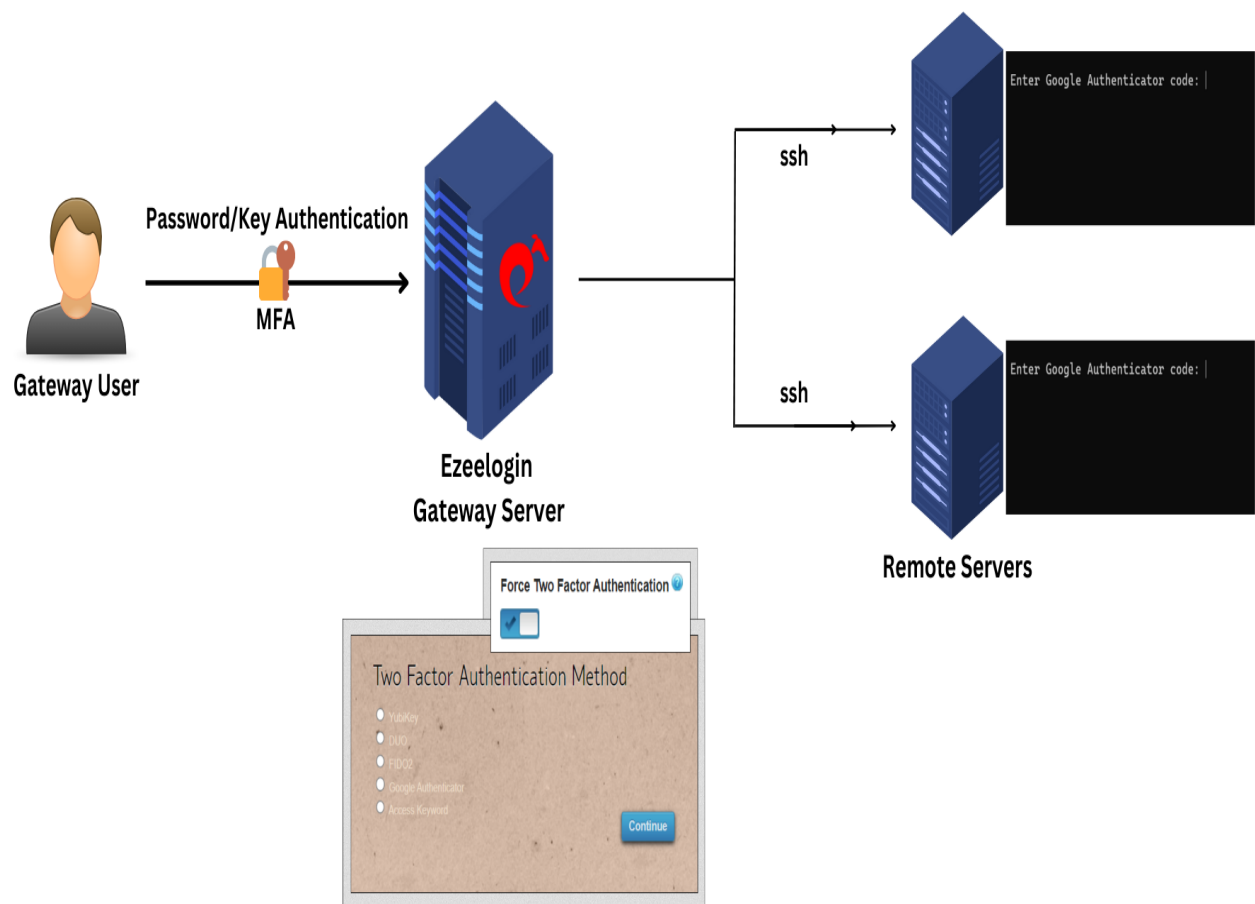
Password/Key Authentication

MFA

Gateway User

Ezeelogin
Gateway Server

ssh

Enter Google Authenticator code:

ssh

Enter Google Authenticator code:

Remote Servers

Force Two Factor Authentication

Two Factor Authentication Method

YubiKey

DUO

FIDO2

Google Authenticator

Access Keyword

Continue